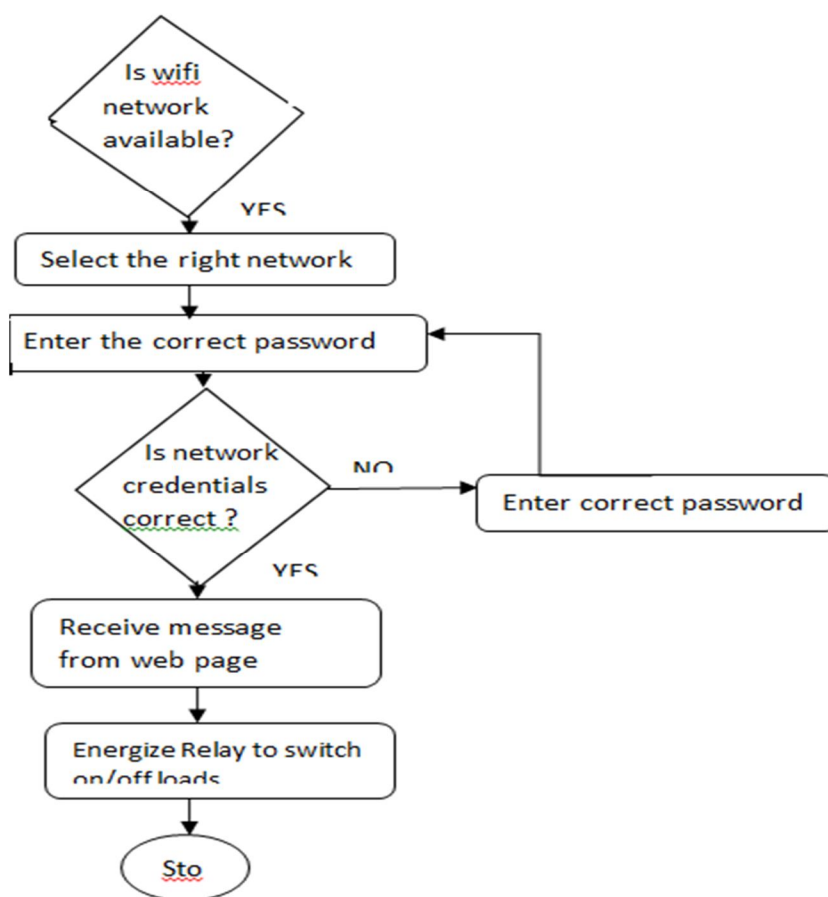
Is wifi network available?

YES

Select the right network

Enter the correct password

Is network credentials correct ?

NO

Enter correct password

YES

Receive message from web page

Energize Relay to switch on/off loads

Sto